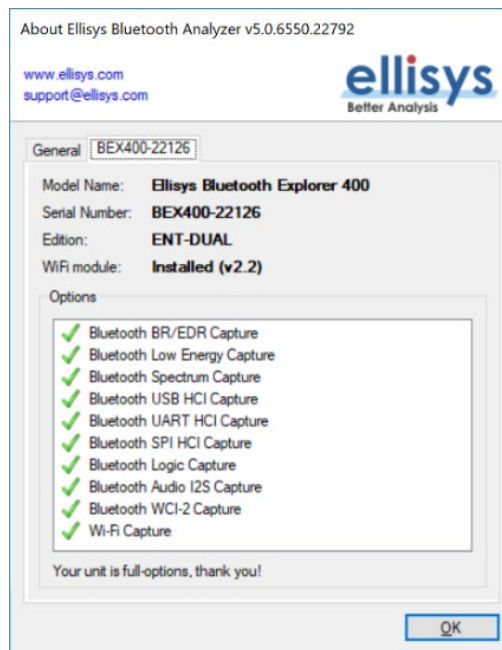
About Ellisys Bluetooth Analyzer v5.0.6550.22792

www.ellisys.com
support@ellisys.com

ellisys
Better Analysis

General | BEX400-22126

| | |
|---|---|
| Model Name: | Ellisys Bluetooth Explorer 400 |
| Serial Number: | BEX400-22126 |
| Edition: | ENT-DUAL |
| WiFi module: | Installed (v2.2) |

Options

Bluetooth BR/EDR Capture
Bluetooth Low Energy Capture
Bluetooth Spectrum Capture
Bluetooth USB HCI Capture
Bluetooth UART HCI Capture
Bluetooth SPI HCI Capture
Bluetooth Logic Capture
Bluetooth Audio I2S Capture
Bluetooth WCI-2 Capture
Wi-Fi Capture

Your unit is full-options, thank you!

OK